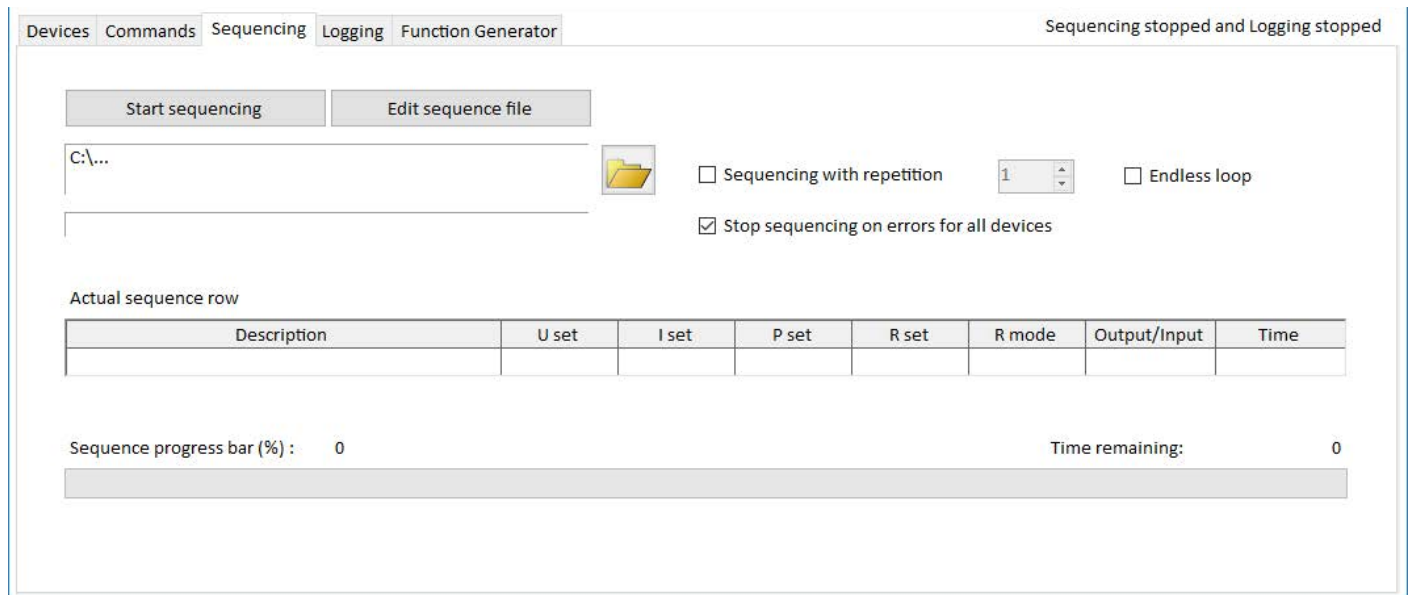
Devices Commands Sequencing Logging Function Generator

Sequencing stopped and Logging stopped

Start sequencing

Edit sequence file

C:\...

Sequencing with repetition

1

Endless loop

Stop sequencing on errors for all devices

Actual sequence row

| Description | U set | I set | P set | R set | R mode | Output/Input | Time |
|---|---|---|---|---|---|---|---|
| | | | | | | | |

Sequence progress bar (%) : 0

Time remaining: 0